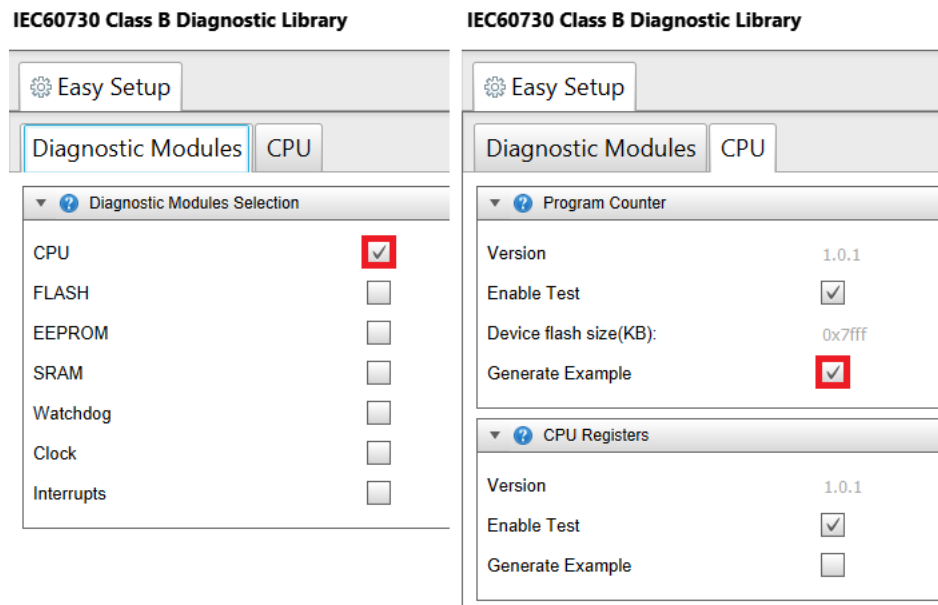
IEC60730 Class B Diagnostic Library

Easy Setup

Diagnostic Modules | CPU

Diagnostic Modules Selection

CPU
FLASH
EEPROM
SRAM
Watchdog
Clock
Interrupts

IEC60730 Class B Diagnostic Library

Easy Setup

Diagnostic Modules | CPU

Program Counter

Version 1.0.1
Enable Test
Device flash size(KB): 0x7fff
Generate Example

CPU Registers

Version 1.0.1
Enable Test
Generate Example